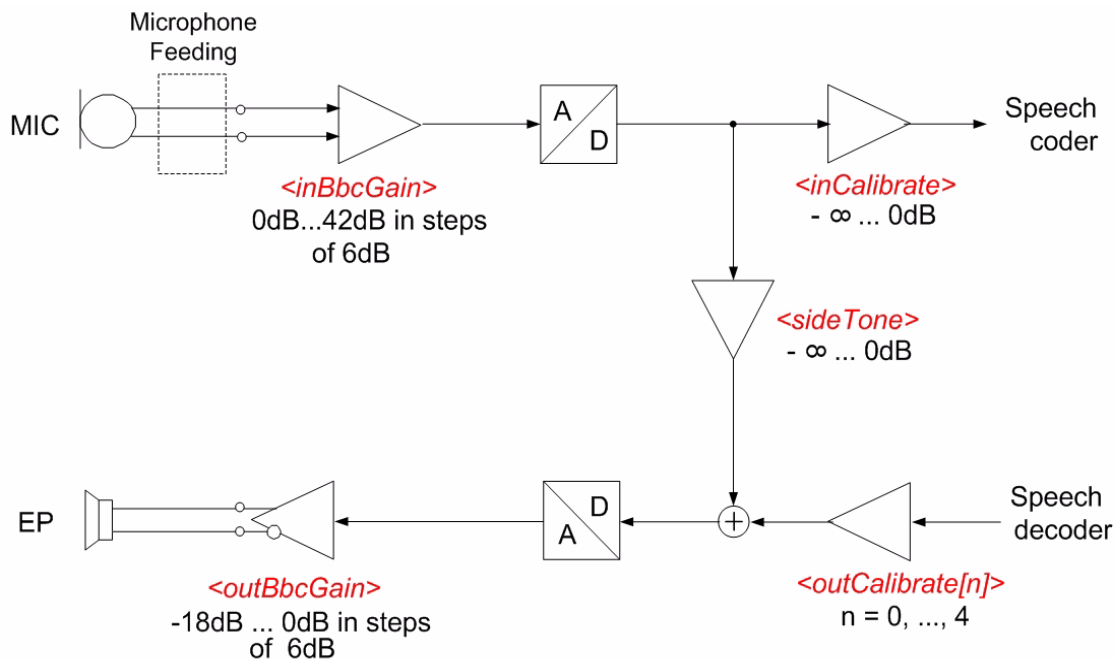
Microphone Feeding

MIC

A

D

Speech coder

<inBbcGain>
0dB...42dB in steps of 6dB

<inCalibrate>
- ∞ ... 0dB

<sideTone>
- ∞ ... 0dB

EP

D

A

Speech decoder

<outBbcGain>
-18dB ... 0dB in steps of 6dB

<outCalibrate[n]>
n = 0, ..., 4